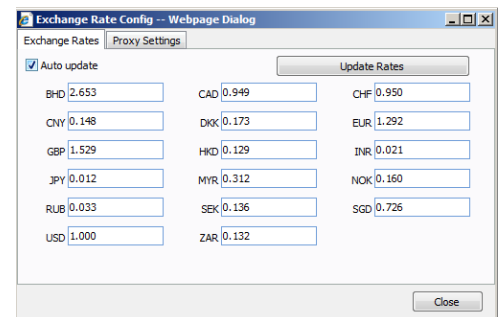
Exchange Rate Config -- Webpage Dialog

Exchange Rates | Proxy Settings

Auto update

Update Rates

| | | | | | |
|---|---|---|---|---|---|
| BHD | 2.653 | CAD | 0.949 | CHF | 0.950 |
| CNY | 0.148 | DKK | 0.173 | EUR | 1.292 |
| GBP | 1.529 | HKD | 0.129 | INR | 0.021 |
| JPY | 0.012 | MYR | 0.312 | NOK | 0.160 |
| RUB | 0.033 | SEK | 0.136 | SGD | 0.726 |
| USD | 1.000 | ZAR | 0.132 | | |

Close